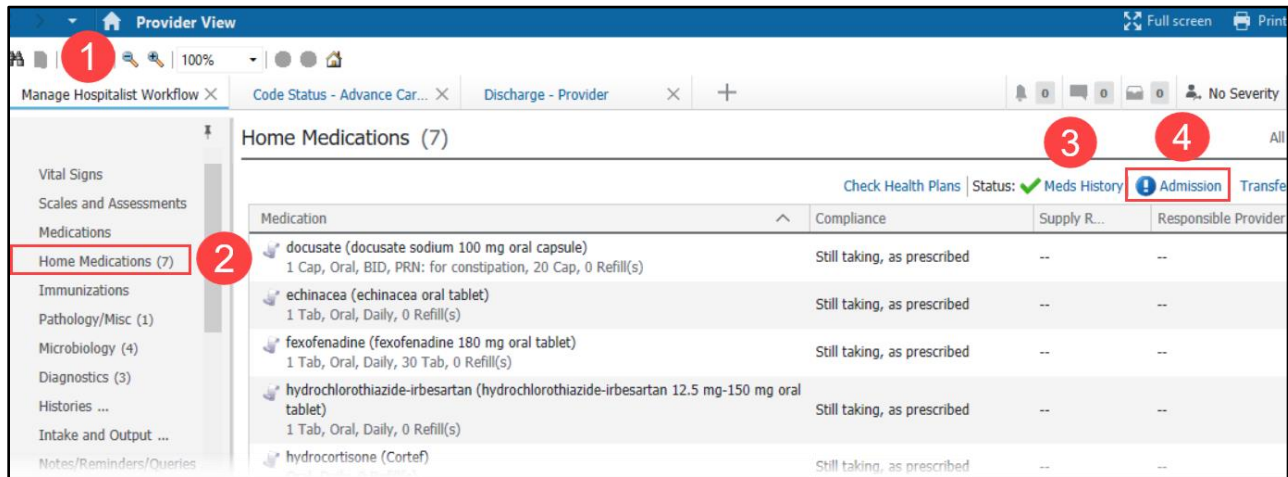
Provider View

Full screen Print

1

100%

Manage Hospitalist Workflow × | Code Status - Advance Car... × | Discharge - Provider × | +

0 0 0 No Severity

Vital Signs
Scales and Assessments
Medications
Home Medications (7)
Immunizations
Pathology/Misc (1)
Microbiology (4)
Diagnostics (3)
Histories ...
Intake and Output ...
Notes/Reminders/Queries

2

Home Medications (7)

3 4

All

Check Health Plans | Status: Meds History Admission Transfe

| Medication | Compliance | Supply R... | Responsible Provider |
|---|---|---|---|
| docusate (docusate sodium 100 mg oral capsule) 1 Cap, Oral, BID, PRN: for constipation, 20 Cap, 0 Refill(s) | Still taking, as prescribed | -- | -- |
| echinacea (echinacea oral tablet) 1 Tab, Oral, Daily, 0 Refill(s) | Still taking, as prescribed | -- | -- |
| fexofenadine (fexofenadine 180 mg oral tablet) 1 Tab, Oral, Daily, 30 Tab, 0 Refill(s) | Still taking, as prescribed | -- | -- |
| hydrochlorothiazide-irbesartan (hydrochlorothiazide-irbesartan 12.5 mg-150 mg oral tablet) 1 Tab, Oral, Daily, 0 Refill(s) | Still taking, as prescribed | -- | -- |
| hydrocortisone (Cortef) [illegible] | Still taking, as prescribed | -- | -- |